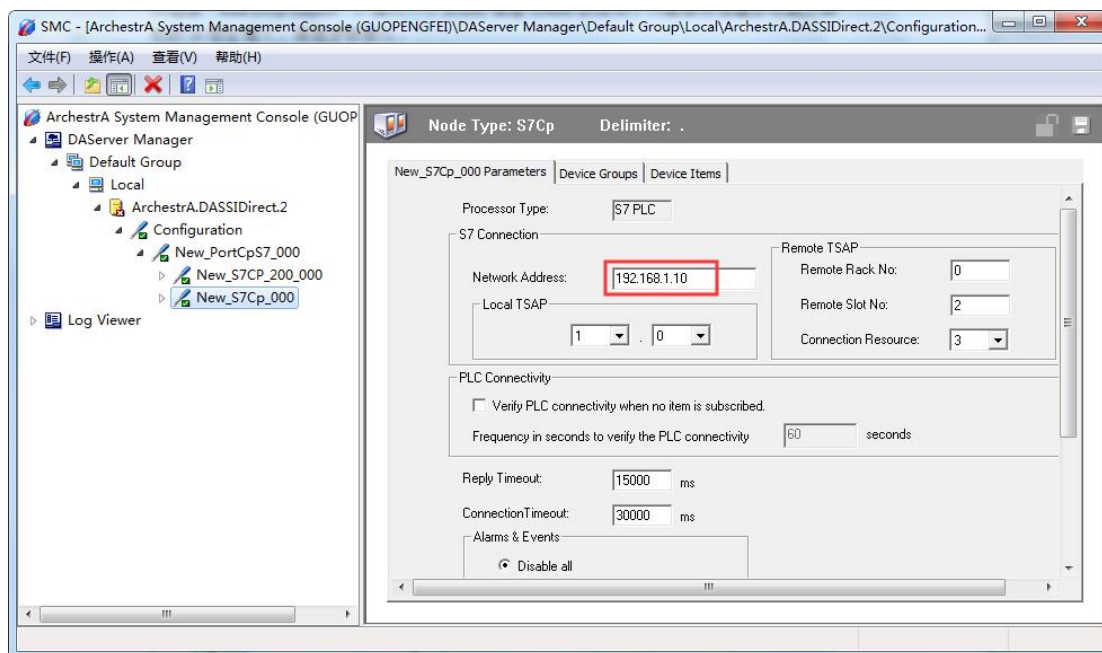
SMC - [ArchestrA System Management Console (GUOPENGFEI)\DAServer Manager\Default Group\Local\ArchestrA.DASSIDirect.2\Configuration...

文件(F) 操作(A) 查看(V) 帮助(H)

ArchestrA System Management Console (GUOP
DAServer Manager
Default Group
Local
ArchestrA.DASSIDirect.2
Configuration
New_PortCpS7_000
New_S7CP_200_000
New_S7Cp_000
Log Viewer

Node Type: S7Cp Delimiter: .

New_S7Cp_000 Parameters | Device Groups | Device Items

Processor Type: S7 PLC

S7 Connection
Network Address: 192.168.1.10
Local TSAP
1 . 0

Remote TSAP
Remote Rack No: 0
Remote Slot No: 2
Connection Resource: 3

PLC Connectivity
Verify PLC connectivity when no item is subscribed.
Frequency in seconds to verify the PLC connectivity 60 seconds

Reply Timeout: 15000 ms
ConnectionTimeout: 30000 ms

Alarms & Events
Disable all